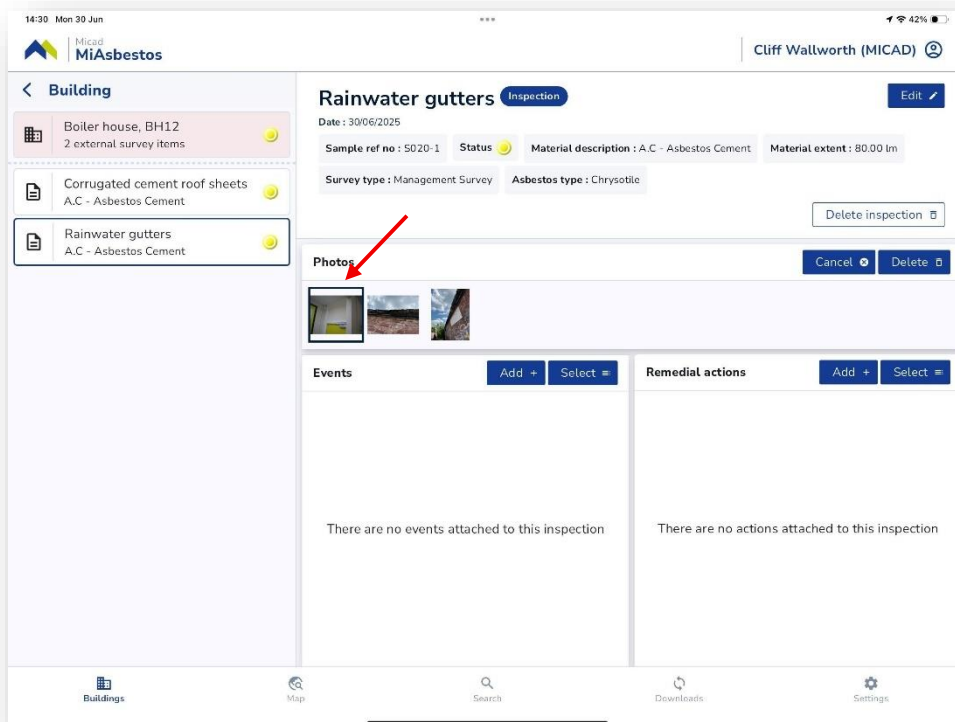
14:30 Mon 30 Jun

42%

Micad
MiAsbestos

Cliff Wallworth (MICAD)

< Building

Boiler house, BH12
2 external survey items

Corrugated cement roof sheets
A.C - Asbestos Cement

Rainwater gutters
A.C - Asbestos Cement

Rainwater gutters Inspection

Edit

Date : 30/06/2025

Sample ref no : S020-1

Status

Material description : A.C - Asbestos Cement

Material extent : 80.00 lm

Survey type : Management Survey

Asbestos type : Chrysotile

Delete inspection

Photos

Cancel

Delete

Events

Add +

Select

There are no events attached to this inspection

Remedial actions

Add +

Select

There are no actions attached to this inspection

Buildings

Map

Search

Downloads

Settings